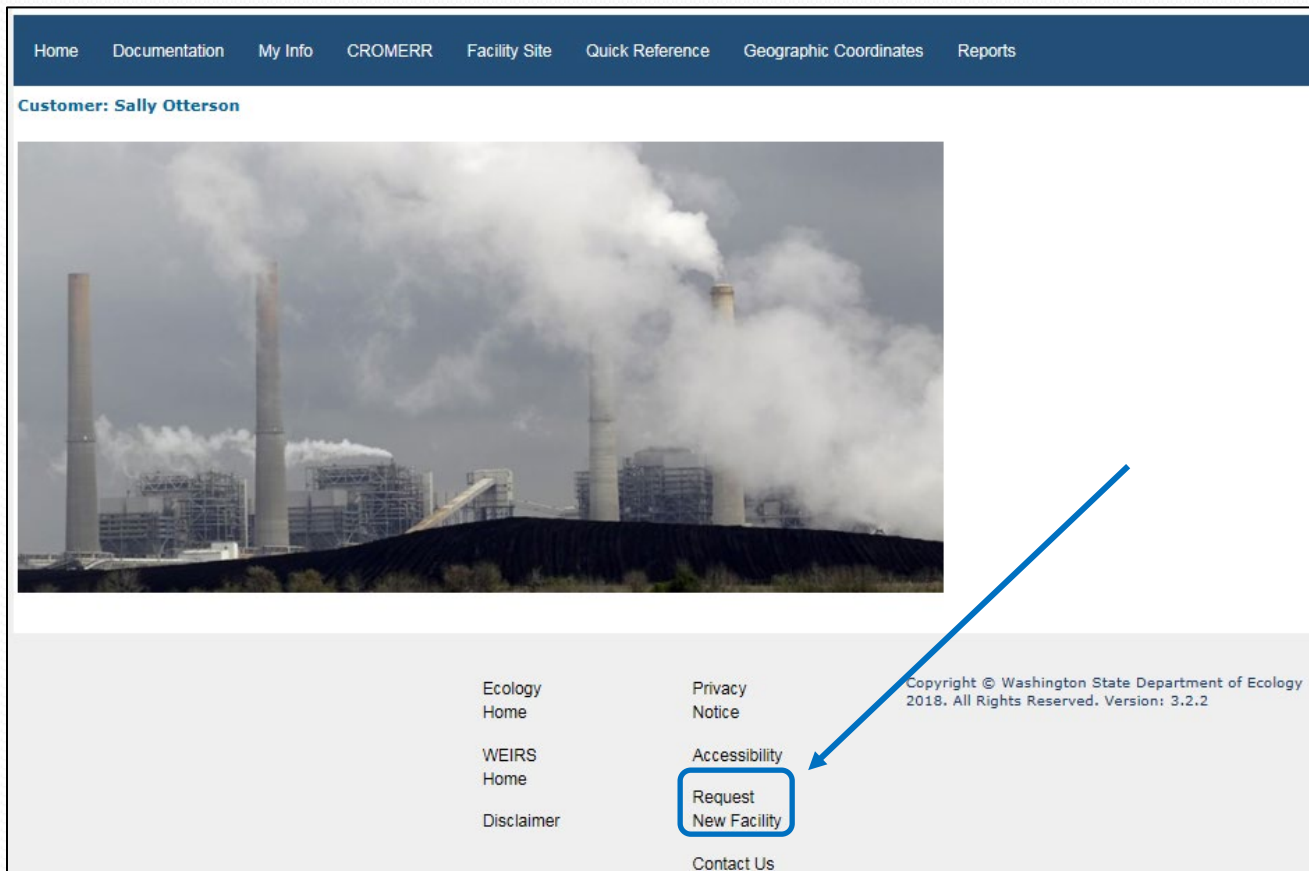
Home Documentation My Info CROMERR Facility Site Quick Reference Geographic Coordinates Reports

Customer: Sally Otterson

Ecology Home

WEIRS Home

Disclaimer

Privacy Notice

Accessibility

Request New Facility

Contact Us

Copyright © Washington State Department of Ecology 2018. All Rights Reserved. Version: 3.2.2